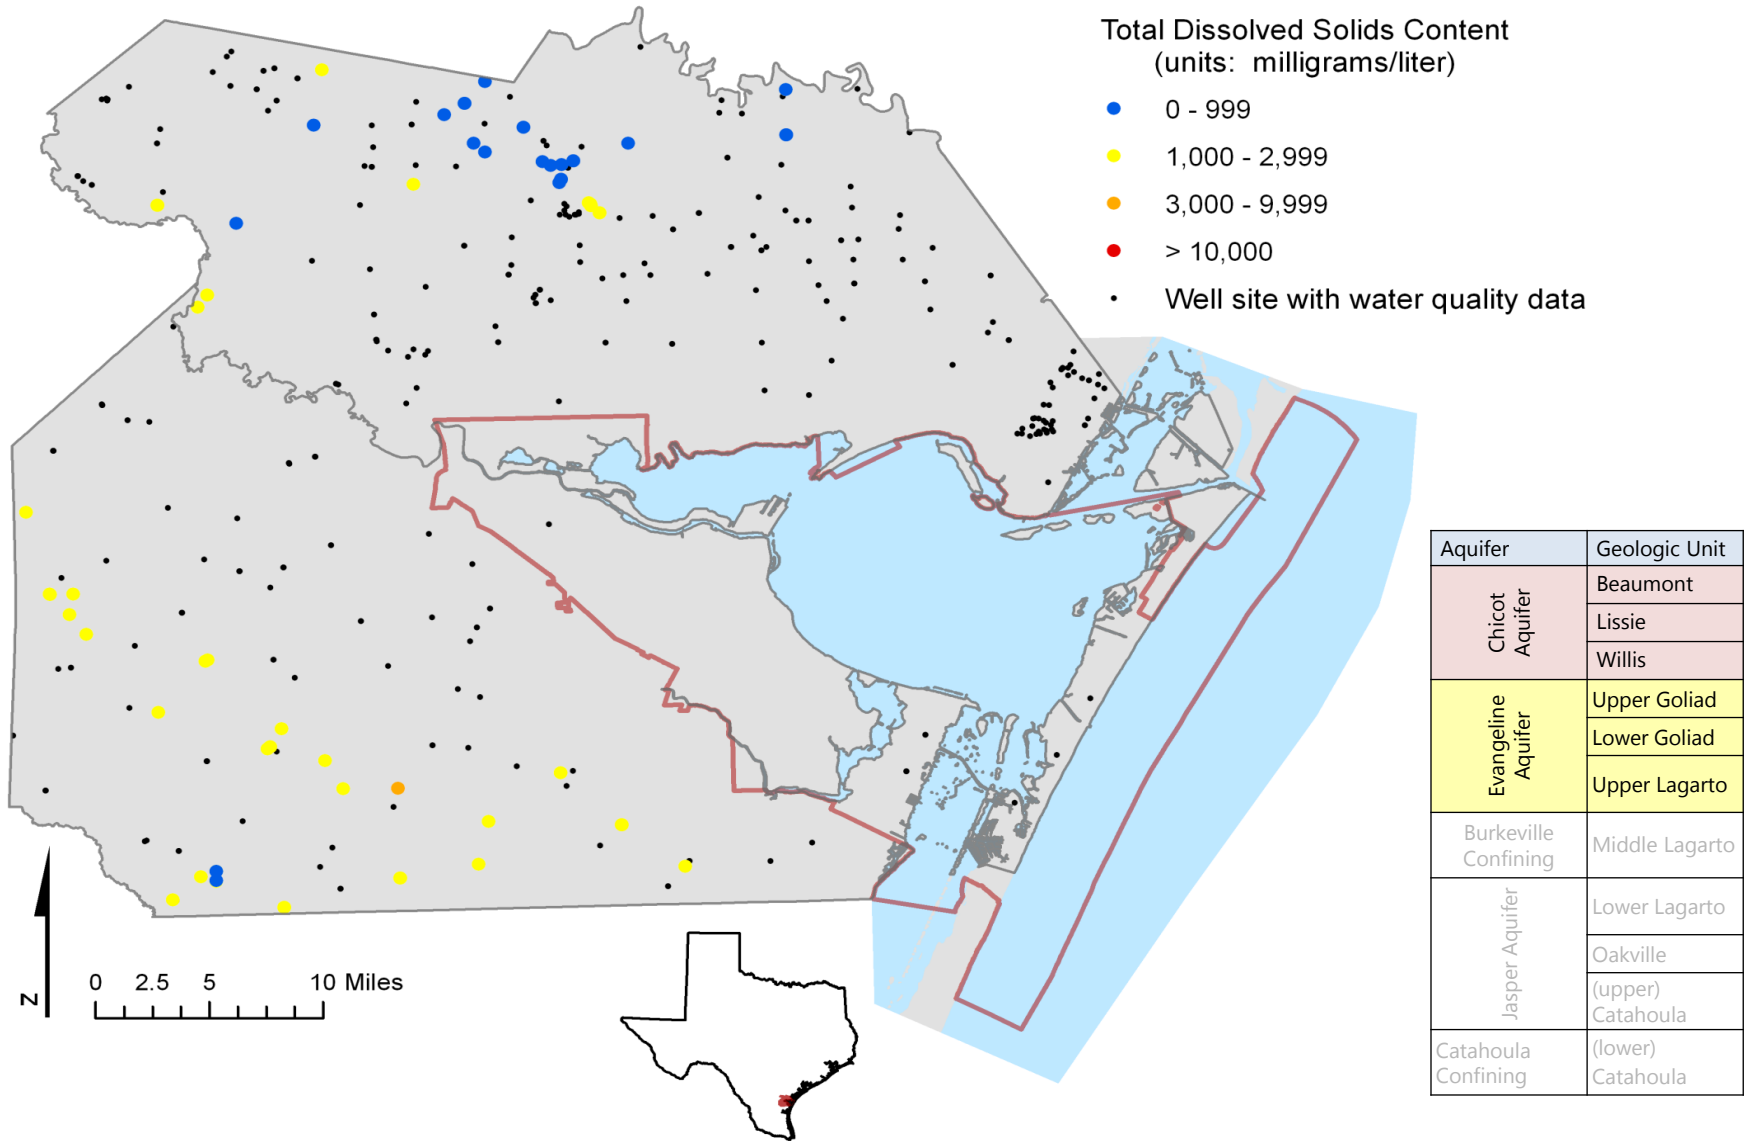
Total Dissolved Solids Content
(units: milligrams/liter)

0 - 999
1,000 - 2,999
3,000 - 9,999
> 10,000
Well site with water quality data

| Aquifer | Geologic Unit |
|---|---|
| Chicot Aquifer | Beaumont |
| | Lissie |
| | Willis |
| Evangeline Aquifer | Upper Goliad |
| | Lower Goliad |
| | Upper Lagarto |
| Burkeville Confining | Middle Lagarto |
| Jasper Aquifer | Lower Lagarto |
| | Oakville |
| | (upper) Catahoula |
| Catahoula Confining | (lower) Catahoula |

N

0 2.5 5 10 Miles